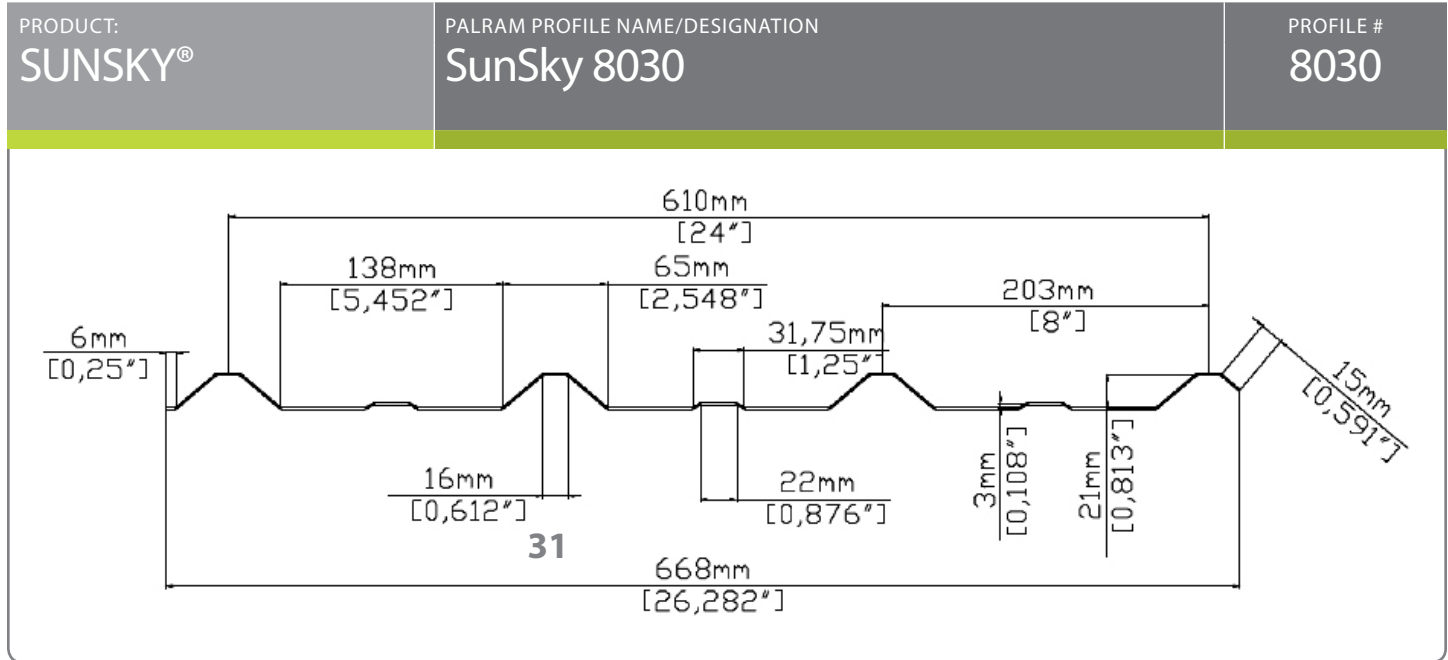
PRODUCT:
SUNSKY®

PALRAM PROFILE NAME/DESIGNATION
SunSky 8030

PROFILE #
8030

610mm
[24″]

138mm
[5,452″]

65mm
[2,548″]

203mm
[8″]

6mm
[0,25″]

31,75mm
[1,25″]

15mm
[0,591″]

16mm
[0,612″]

22mm
[0,876″]

3mm
[0,108″]

21mm
[0,813″]

31

668mm
[26,282″]